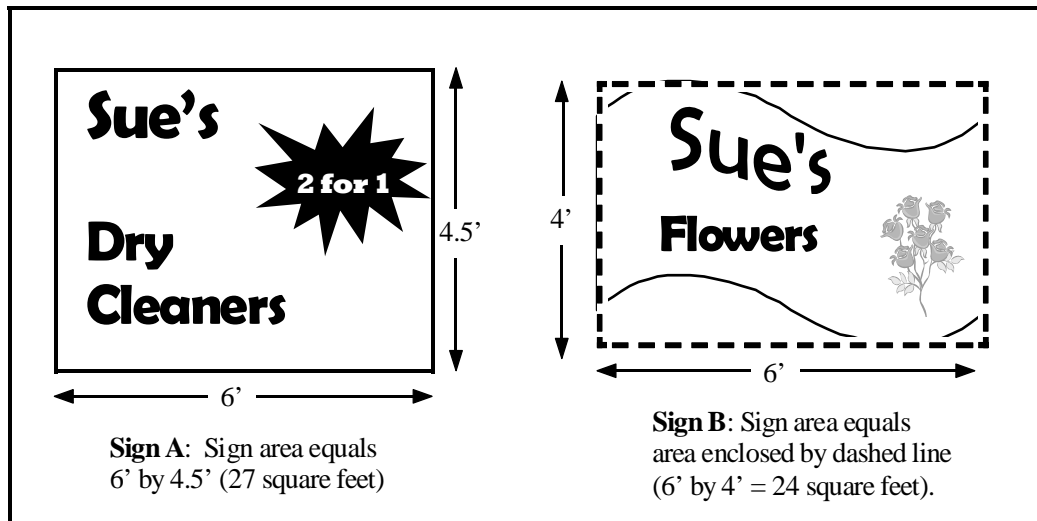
Sue’s

2 for 1

Dry

Cleaners

4.5’

6’

**Sign A**: Sign area equals 6’ by 4.5’ (27 square feet)

Sue's

Flowers

4’

6’

**Sign B**: Sign area equals area enclosed by dashed line (6’ by 4’ = 24 square feet).